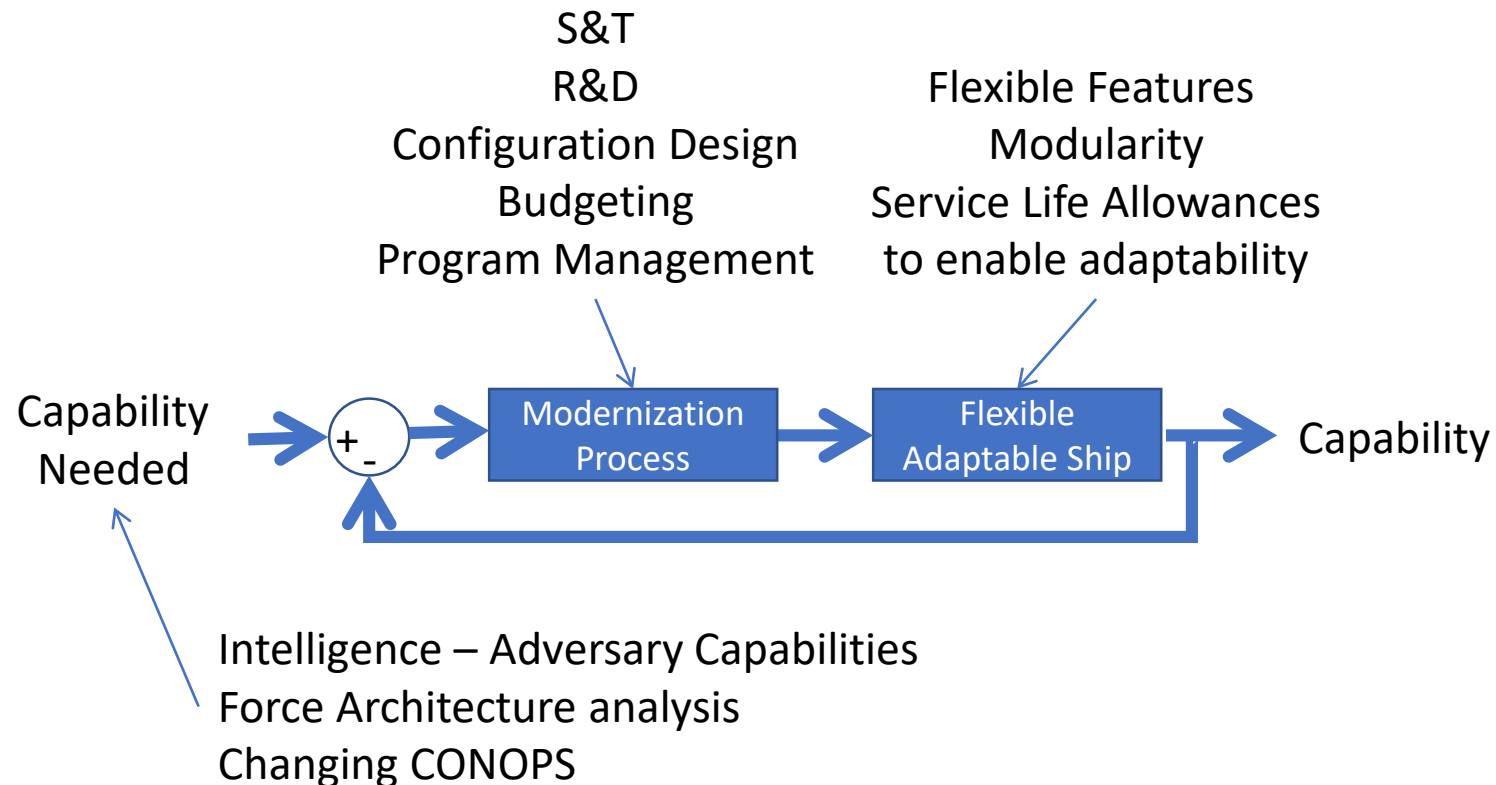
S&T
R&D
Configuration Design
Budgeting
Program Management

Flexible Features
Modularity
Service Life Allowances
to enable adaptability

Capability
Needed

+
-

Modernization
Process

Flexible
Adaptable Ship

Capability

Intelligence – Adversary Capabilities
Force Architecture analysis
Changing CONOPS